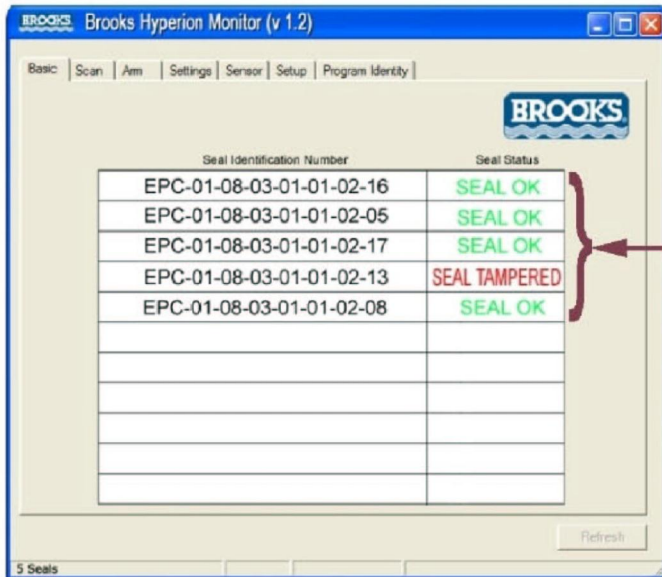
BROOKS Brooks Hyperion Monitor (v 1.2)

Basic | Scan | Arm | Settings | Sensor | Setup | Program Identity

BROOKS

| Seal Identification Number | Seal Status |
|---|---|
| EPC-01-08-03-01-01-02-16 | SEAL OK |
| EPC-01-08-03-01-01-02-05 | SEAL OK |
| EPC-01-08-03-01-01-02-17 | SEAL OK |
| EPC-01-08-03-01-01-02-13 | SEAL TAMPERED |
| EPC-01-08-03-01-01-02-08 | SEAL OK |
| | |
| | |
| | |
| | |
| | |
| | |

Refresh

5 Seals